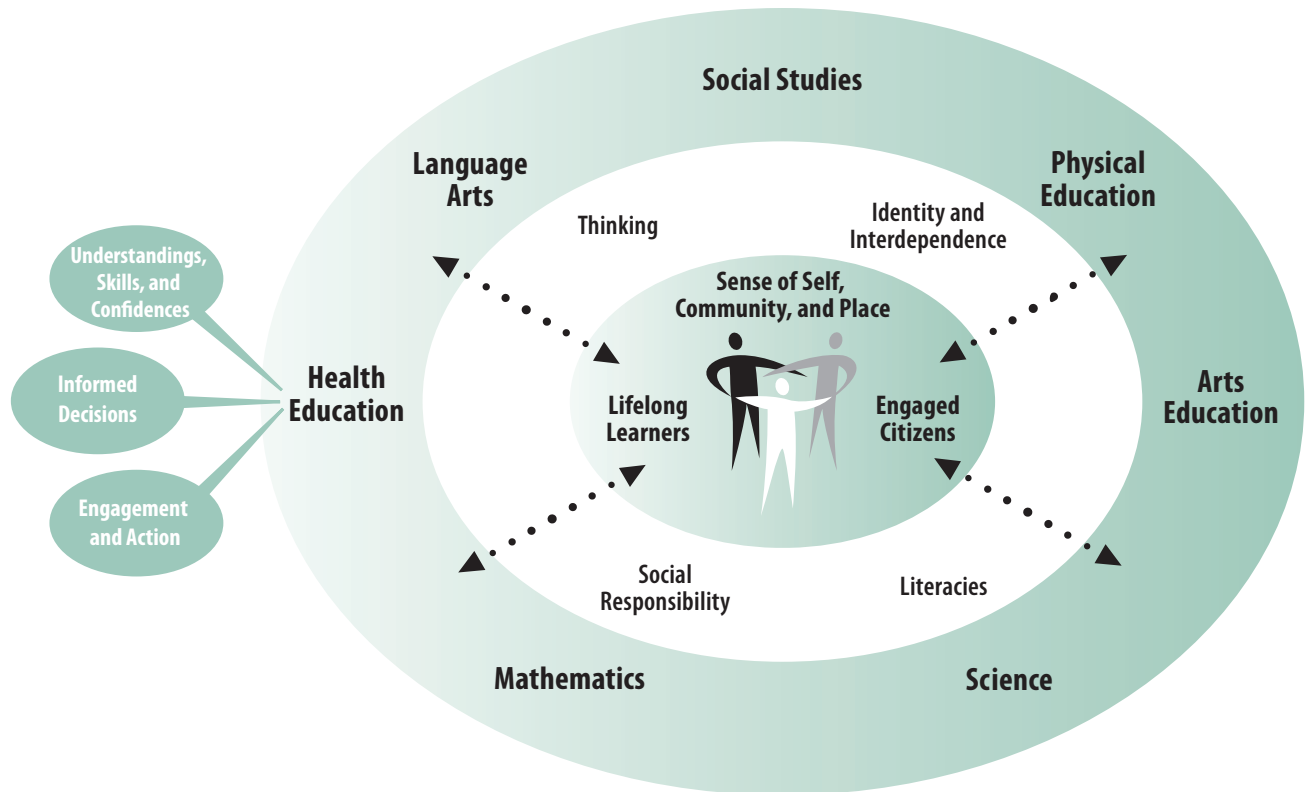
Social Studies

Language Arts

Physical Education

Understandings, Skills, and Confidences

Informed Decisions

Engagement and Action

Health Education

Thinking

Identity and Interdependence

Sense of Self, Community, and Place

Lifelong Learners

Engaged Citizens

Arts Education

Social Responsibility

Literacies

Mathematics

Science